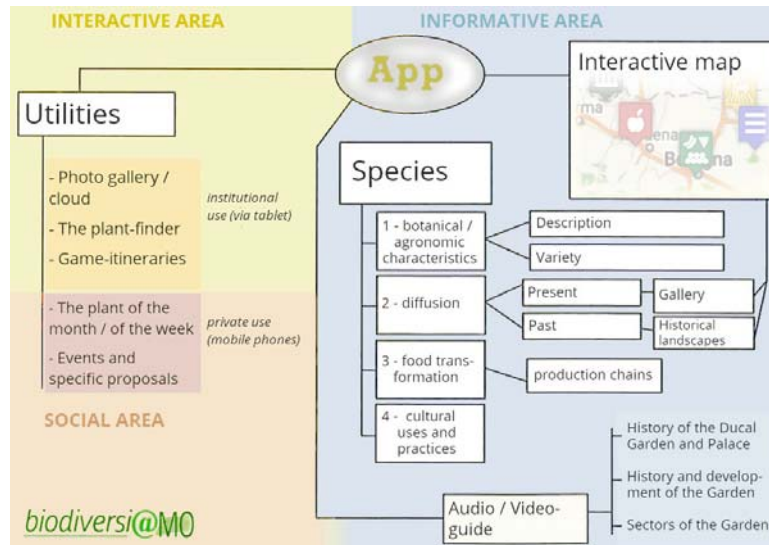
INTERACTIVE AREA

INFORMATIVE AREA

App

Interactive map

ma

ena

Bo na

Utilities

- Photo gallery / cloud

- The plant-finder

- Game-itineraries

institutional use (via tablet)

- The plant of the month / of the week

- Events and specific proposals

private use (mobile phones)

SOCIAL AREA

Species

1 - botanical / agronomic characteristics

Description

Variety

2 - diffusion

Present

Gallery

Past

Historical landscapes

3 - food transformation

production chains

4 - cultural uses and practices

Audio / Video-guide

History of the Ducal Garden and Palace

History and development of the Garden

Sectors of the Garden

biodiversi@MO